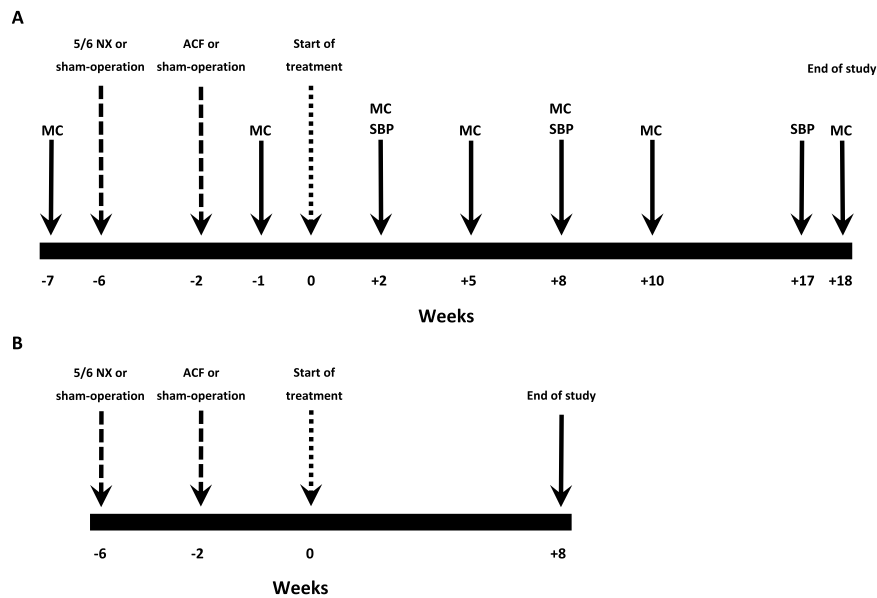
A

5/6 NX or sham-operation

ACF or sham-operation

Start of treatment

End of study

MC

MC

MC SBP

MC

MC SBP

MC

SBP

MC

-7 -6 -2 -1 0 +2 +5 +8 +10 +17 +18

Weeks

B

5/6 NX or sham-operation

ACF or sham-operation

Start of treatment

End of study

-6 -2 0 +8

Weeks